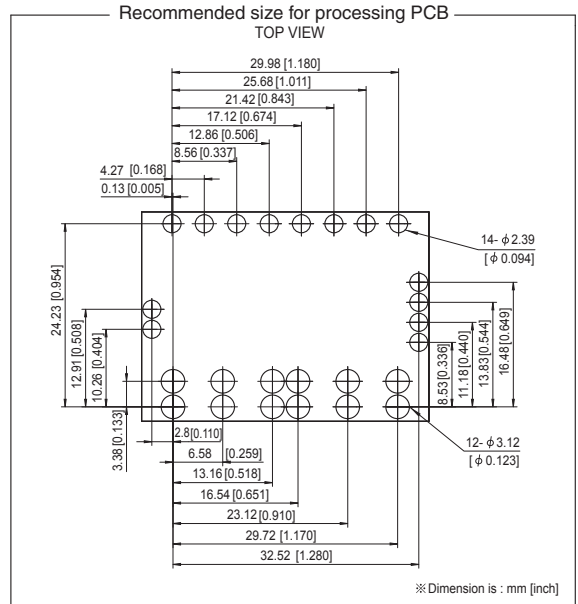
Recommended size for processing PCB
TOP VIEW

29.98 [1.180]
25.68 [1.011]
21.42 [0.843]
17.12 [0.674]
12.86 [0.506]
8.56 [0.337]
4.27 [0.168]
0.13 [0.005]

14- $\phi$2.39
[$\phi$ 0.094]

24.23 [0.954]
12.91 [0.508]
10.26 [0.404]
3.38 [0.133]

8.53 [0.336]
11.18 [0.440]
13.83 [0.544]
16.48 [0.649]

12- $\phi$3.12
[$\phi$ 0.123]

2.8 [0.110]
6.58 [0.259]
13.16 [0.518]
16.54 [0.651]
23.12 [0.910]
29.72 [1.170]
32.52 [1.280]

※Dimension is : mm [inch]